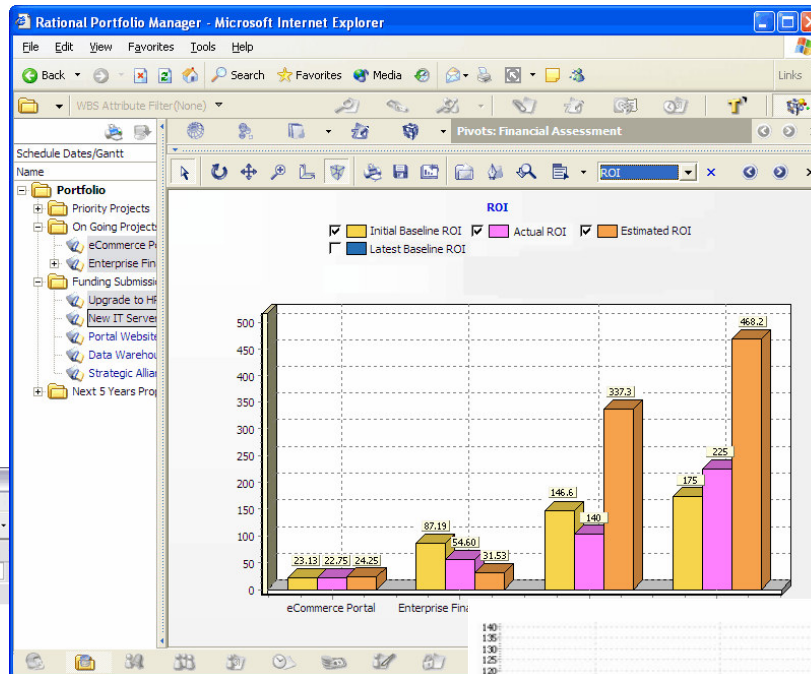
Rational Portfolio Manager - Microsoft Internet Explorer

File Edit View Favorites Tools Help

Back Search Favorites Media Links

WBS Attribute Filter(None)

Pivots: Financial Assessment

Schedule Dates/Gantt

Name

Portfolio
Priority Projects
On Going Projects
eCommerce P
Enterprise Fin
Funding Submissi
Upgrade to HF
New IT Server
Portal Website
Data Wareho
Strategic Allia
Next 5 Years Pro

ROI

ROI

Initial Baseline ROI
Actual ROI
Estimated ROI
Latest Baseline ROI

500
450
400
350
300
250
200
150
100
50
0

23.13 22.75 24.25
87.19 54.60 31.53
146.6 140 337.3
175 225 468.2

eCommerce Portal
Enterprise Fina

140
135
130
125
120